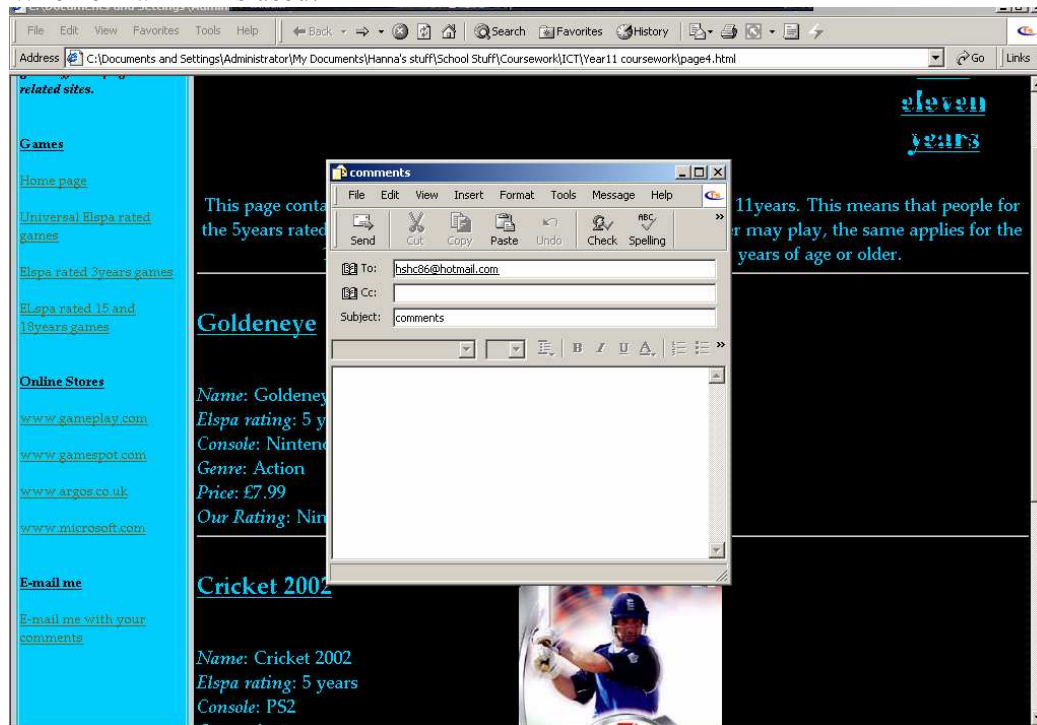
File Edit View Favorites Tools Help | Back Search Favorites History

Address C:\Documents and Settings\Administrator\My Documents\Hanna's stuff\School Stuff\Coursework\ICT\Year11 coursework\page4.html Go Links

related sites.

Games

Home page

Universal Elspa rated games

Elspa rated 3years games

ELspa rated 15 and 18years games

Online Stores

www.gameplay.com

www.gamespot.com

www.argos.co.uk

www.microsoft.com

E-mail me

E-mail me with your comments

eleven years

This page conta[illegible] 11years. This means that people for the 5years rated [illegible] r may play, the same applies for the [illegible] years of age or older.

Goldeneye

Name: Goldeney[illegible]
Elspa rating: 5 y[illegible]
Console: Ninten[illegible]
Genre: Action
Price: £7.99
Our Rating: Nin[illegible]

Cricket 2002

Name: Cricket 2002
Elspa rating: 5 years
Console: PS2

comments

File Edit View Insert Format Tools Message Help

Send Cut Copy Paste Undo Check Spelling

To: hshc86@hotmail.com
Cc:
Subject: comments

B I U A